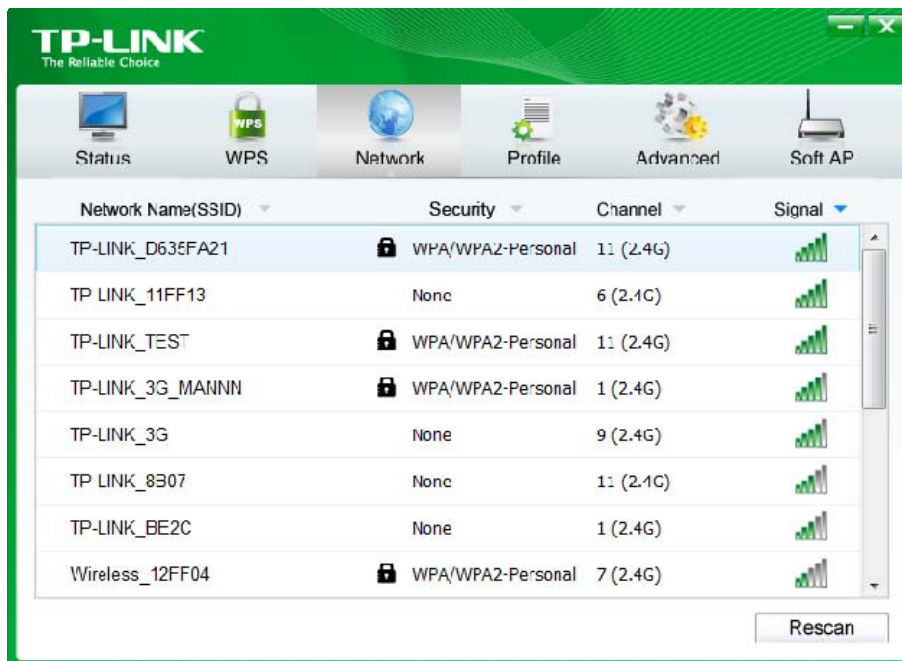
TP-LINK
The Reliable Choice

WPS

Status WPS Network Profile Advanced Soft AP

| Network Name(SSID) | Security | Channel | Signal |
|---|---|---|---|
| TP-LINK_D635FA21 | WPA/WPA2-Personal | 11 (2.4G) | |
| TP LINK_11FF13 | None | 6 (2.4G) | |
| TP-LINK_TEST | WPA/WPA2-Personal | 11 (2.4G) | |
| TP-LINK_3G_MANNN | WPA/WPA2-Personal | 1 (2.4G) | |
| TP-LINK_3G | None | 9 (2.4G) | |
| TP LINK_8307 | None | 11 (2.4G) | |
| TP-LINK_BE2C | None | 1 (2.4G) | |
| Wireless_12FF04 | WPA/WPA2-Personal | 7 (2.4G) | |

Rescan